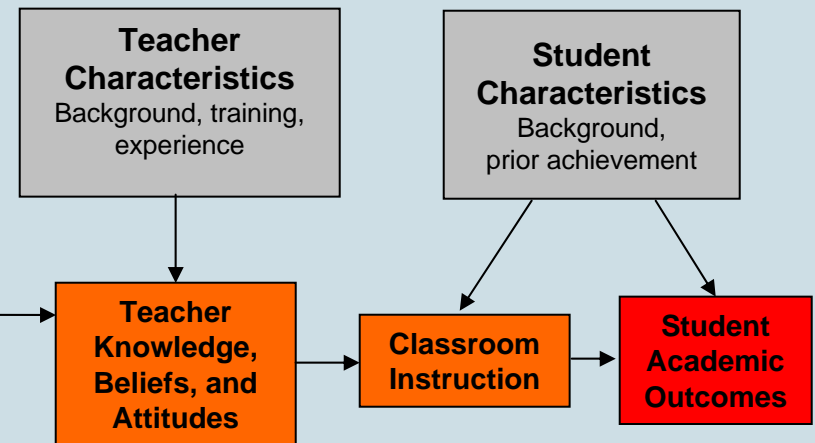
Teacher Characteristics
Background, training, experience

Student Characteristics
Background, prior achievement

Teacher Knowledge, Beliefs, and Attitudes

Classroom Instruction

Student Academic Outcomes